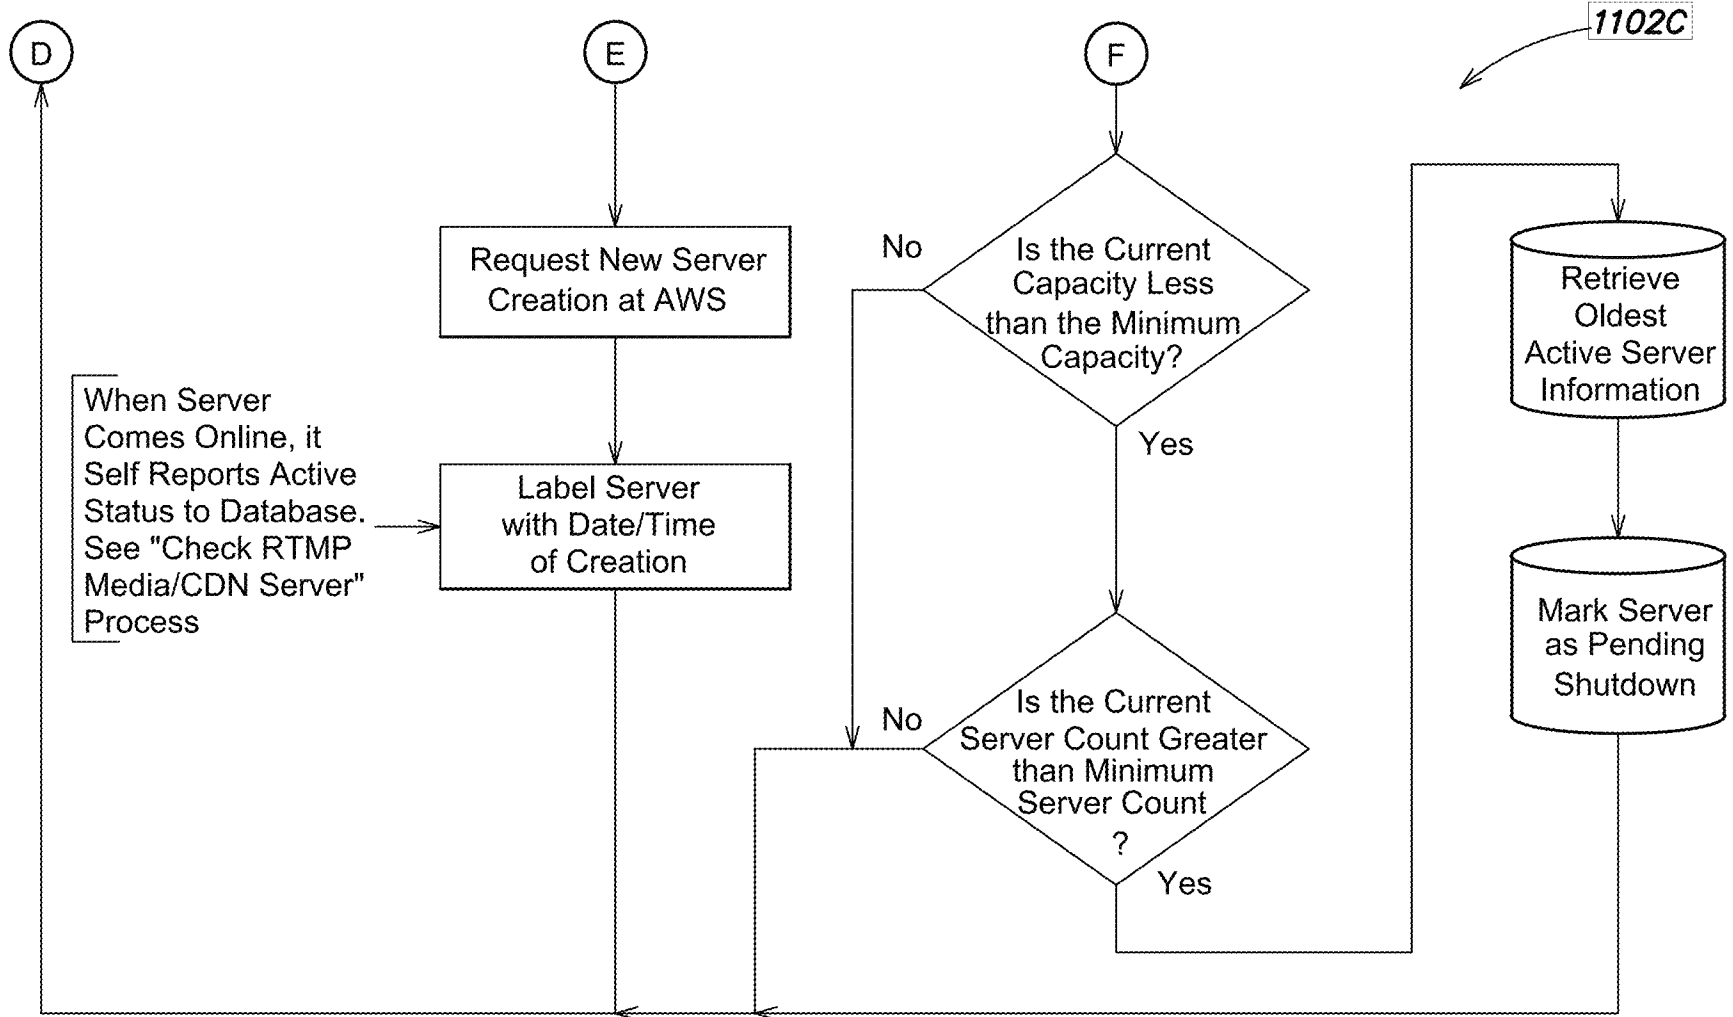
1102C

D

E

F

Request New Server Creation at AWS

When Server Comes Online, it Self Reports Active Status to Database. See "Check RTMP Media/CDN Server" Process

Label Server with Date/Time of Creation

No

Is the Current Capacity Less than the Minimum Capacity?

Yes

No

Is the Current Server Count Greater than Minimum Server Count ?

Yes

Retrieve Oldest Active Server Information

Mark Server as Pending Shutdown